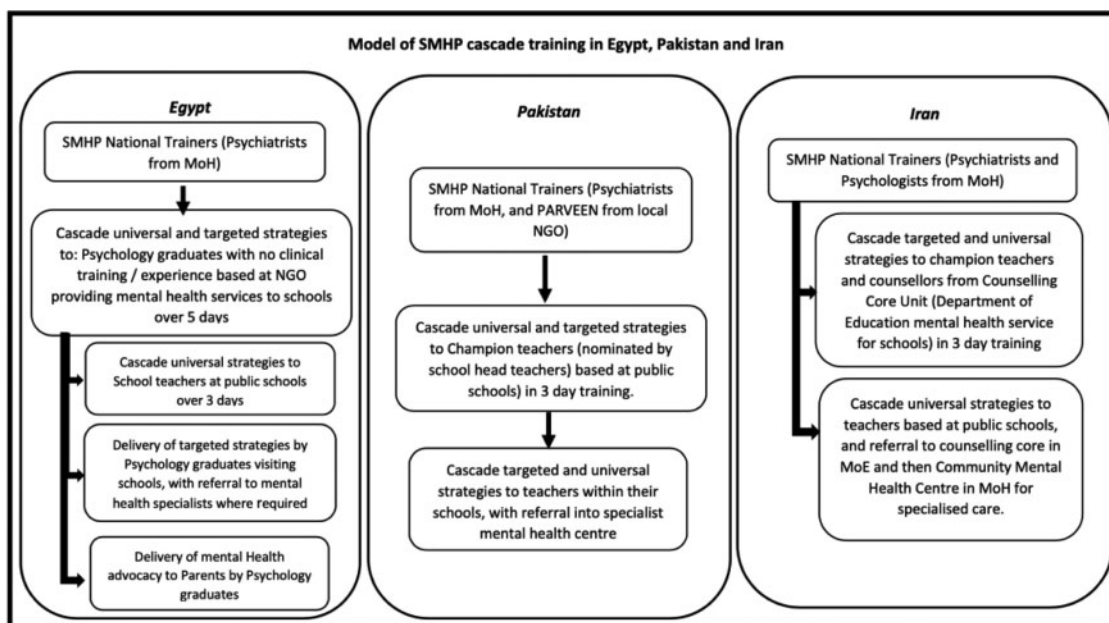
Model of SMHP cascade training in Egypt, Pakistan and Iran

Egypt

SMHP National Trainers (Psychiatrists from MoH)

Cascade universal and targeted strategies to: Psychology graduates with no clinical training / experience based at NGO providing mental health services to schools over 5 days

Cascade universal strategies to School teachers at public schools over 3 days

Delivery of targeted strategies by Psychology graduates visiting schools, with referral to mental health specialists where required

Delivery of mental Health advocacy to Parents by Psychology graduates

Pakistan

SMHP National Trainers (Psychiatrists from MoH, and PARVEEN from local NGO)

Cascade universal and targeted strategies to Champion teachers (nominated by school head teachers) based at public schools) in 3 day training.

Cascade targeted and universal strategies to teachers within their schools, with referral into specialist mental health centre

Iran

SMHP National Trainers (Psychiatrists and Psychologists from MoH)

Cascade targeted and universal strategies to champion teachers and counsellors from Counselling Core Unit (Department of Education mental health service for schools) in 3 day training

Cascade universal strategies to teachers based at public schools, and referral to counselling core in MoE and then Community Mental Health Centre in MoH for specialised care.